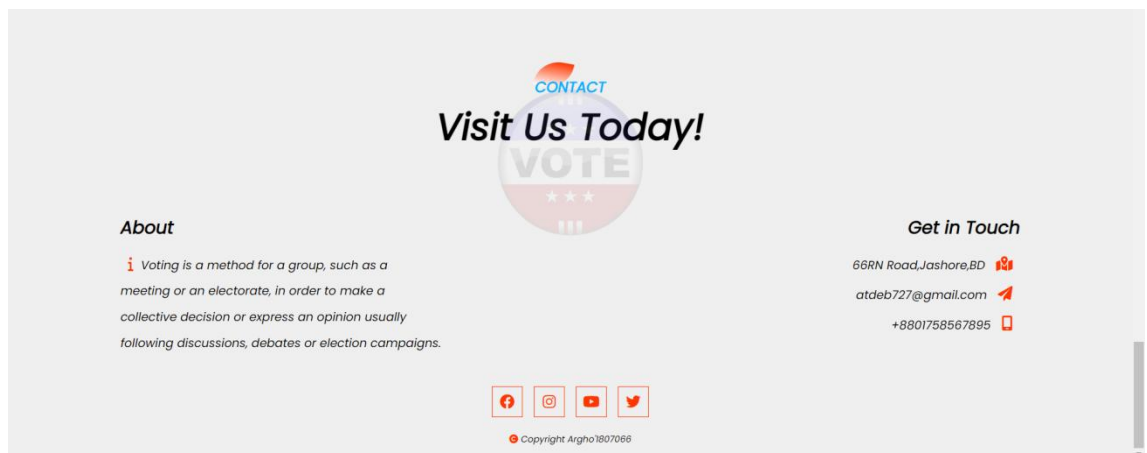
CONTACT

Visit Us Today!

VOTE

About

Voting is a method for a group, such as a meeting or an electorate, in order to make a collective decision or express an opinion usually following discussions, debates or election campaigns.

Get in Touch

66RN Road,Jashore,BD

atdeb727@gmail.com

+8801758567895

Copyright Argho1807066